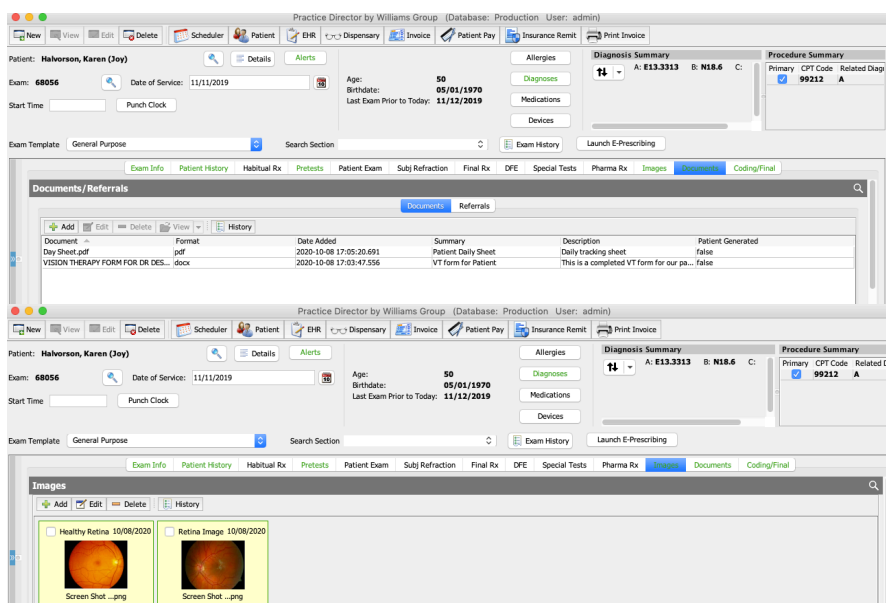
Practice Director by Williams Group (Database: Production User: admin)

New View Edit Delete Scheduler Patient EHR Dispensary Invoice Patient Pay Insurance Remit Print Invoice

Patient: Halvorson, Karen (Joy) Details Alerts

Exam: 68056 Date of Service: 11/11/2019

Start Time Punch Clock

Age: 50
Birthdate: 05/01/1970
Last Exam Prior to Today: 11/12/2019

Allergies
Diagnoses
Medications
Devices

Diagnosis Summary
A: E13.3313 B: N18.6 C:

Procedure Summary

| Primary | CPT Code | Related Diagn |
|---|---|---|
| ☑ | 99212 | A |

Exam Template General Purpose Search Section Exam History Launch E-Prescribing

Exam Info Patient History Habitual Rx Pretests Patient Exam Subj Refraction Final Rx DFE Special Tests Pharma Rx Images Documents Coding/Final

Documents/Referrals

Documents Referrals

Add Edit Delete View History

| Document | Format | Date Added | Summary | Description | Patient Generated |
|---|---|---|---|---|---|
| Day Sheet.pdf | pdf | 2020-10-08 17:05:20.691 | Patient Daily Sheet | Daily tracking sheet | false |
| VISION THERAPY FORM FOR DR DES... | docx | 2020-10-08 17:03:47.556 | VT form for Patient | This is a completed VT form for our pa... | false |

Practice Director by Williams Group (Database: Production User: admin)

New View Edit Delete Scheduler Patient EHR Dispensary Invoice Patient Pay Insurance Remit Print Invoice

Patient: Halvorson, Karen (Joy) Details Alerts

Exam: 68056 Date of Service: 11/11/2019

Start Time Punch Clock

Age: 50
Birthdate: 05/01/1970
Last Exam Prior to Today: 11/12/2019

Allergies
Diagnoses
Medications
Devices

Diagnosis Summary
A: E13.3313 B: N18.6 C:

Procedure Summary

| Primary | CPT Code | Related D |
|---|---|---|
| ☑ | 99212 | A |

Exam Template General Purpose Search Section Exam History Launch E-Prescribing

Exam Info Patient History Habitual Rx Pretests Patient Exam Subj Refraction Final Rx DFE Special Tests Pharma Rx Images Documents Coding/Final

Images

Add Edit Delete History

Healthy Retina 10/08/2020
Screen Shot ...png

Retina Image 10/08/2020
Screen Shot ...png